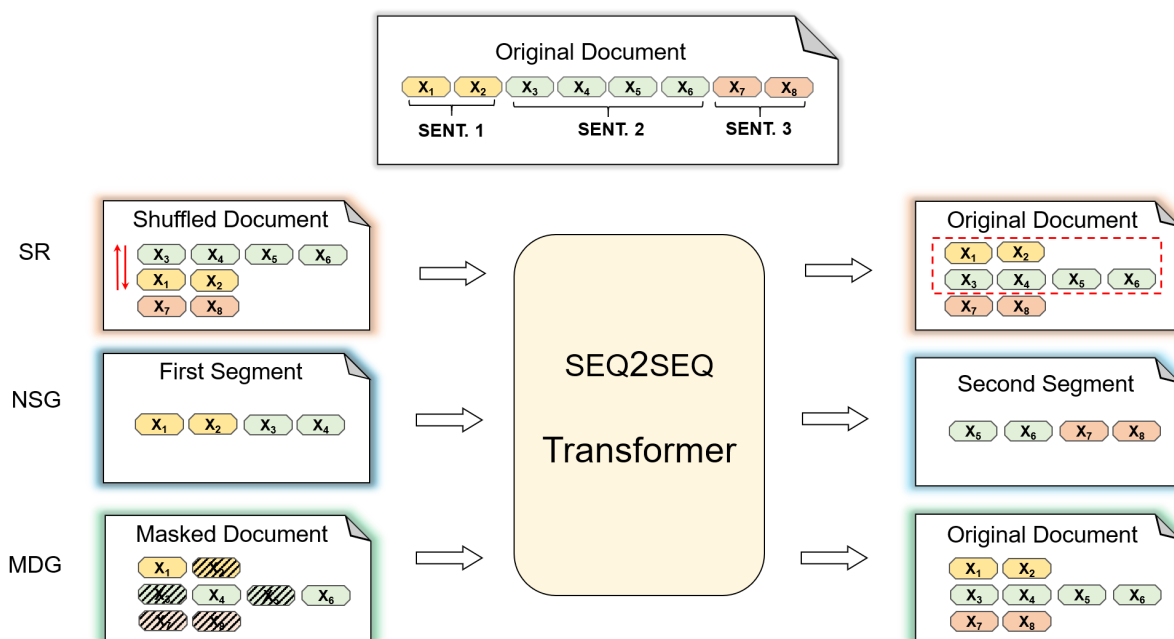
Original Document

$X_1$ $X_2$ $X_3$ $X_4$ $X_5$ $X_6$ $X_7$ $X_8$

SENT. 1 SENT. 2 SENT. 3

SR

Shuffled Document

$X_3$ $X_4$ $X_5$ $X_6$

$X_1$ $X_2$

$X_7$ $X_8$

Original Document

$X_1$ $X_2$

$X_3$ $X_4$ $X_5$ $X_6$

$X_7$ $X_8$

NSG

First Segment

$X_1$ $X_2$ $X_3$ $X_4$

SEQ2SEQ

Transformer

Second Segment

$X_5$ $X_6$ $X_7$ $X_8$

MDG

Masked Document

$X_1$ $X_2$

$X_3$ $X_4$ $X_5$ $X_6$

$X_7$ $X_8$

Original Document

$X_1$ $X_2$

$X_3$ $X_4$ $X_5$ $X_6$

$X_7$ $X_8$